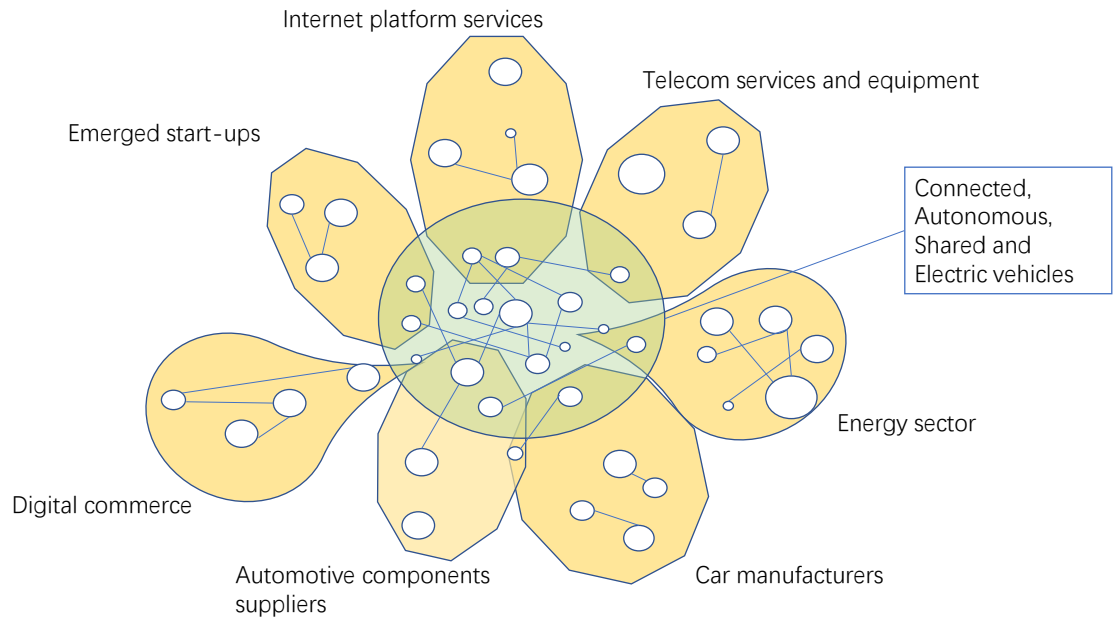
Internet platform services

Telecom services and equipment

Emerged start-ups

Connected, Autonomous, Shared and Electric vehicles

Energy sector

Digital commerce

Automotive components suppliers

Car manufacturers